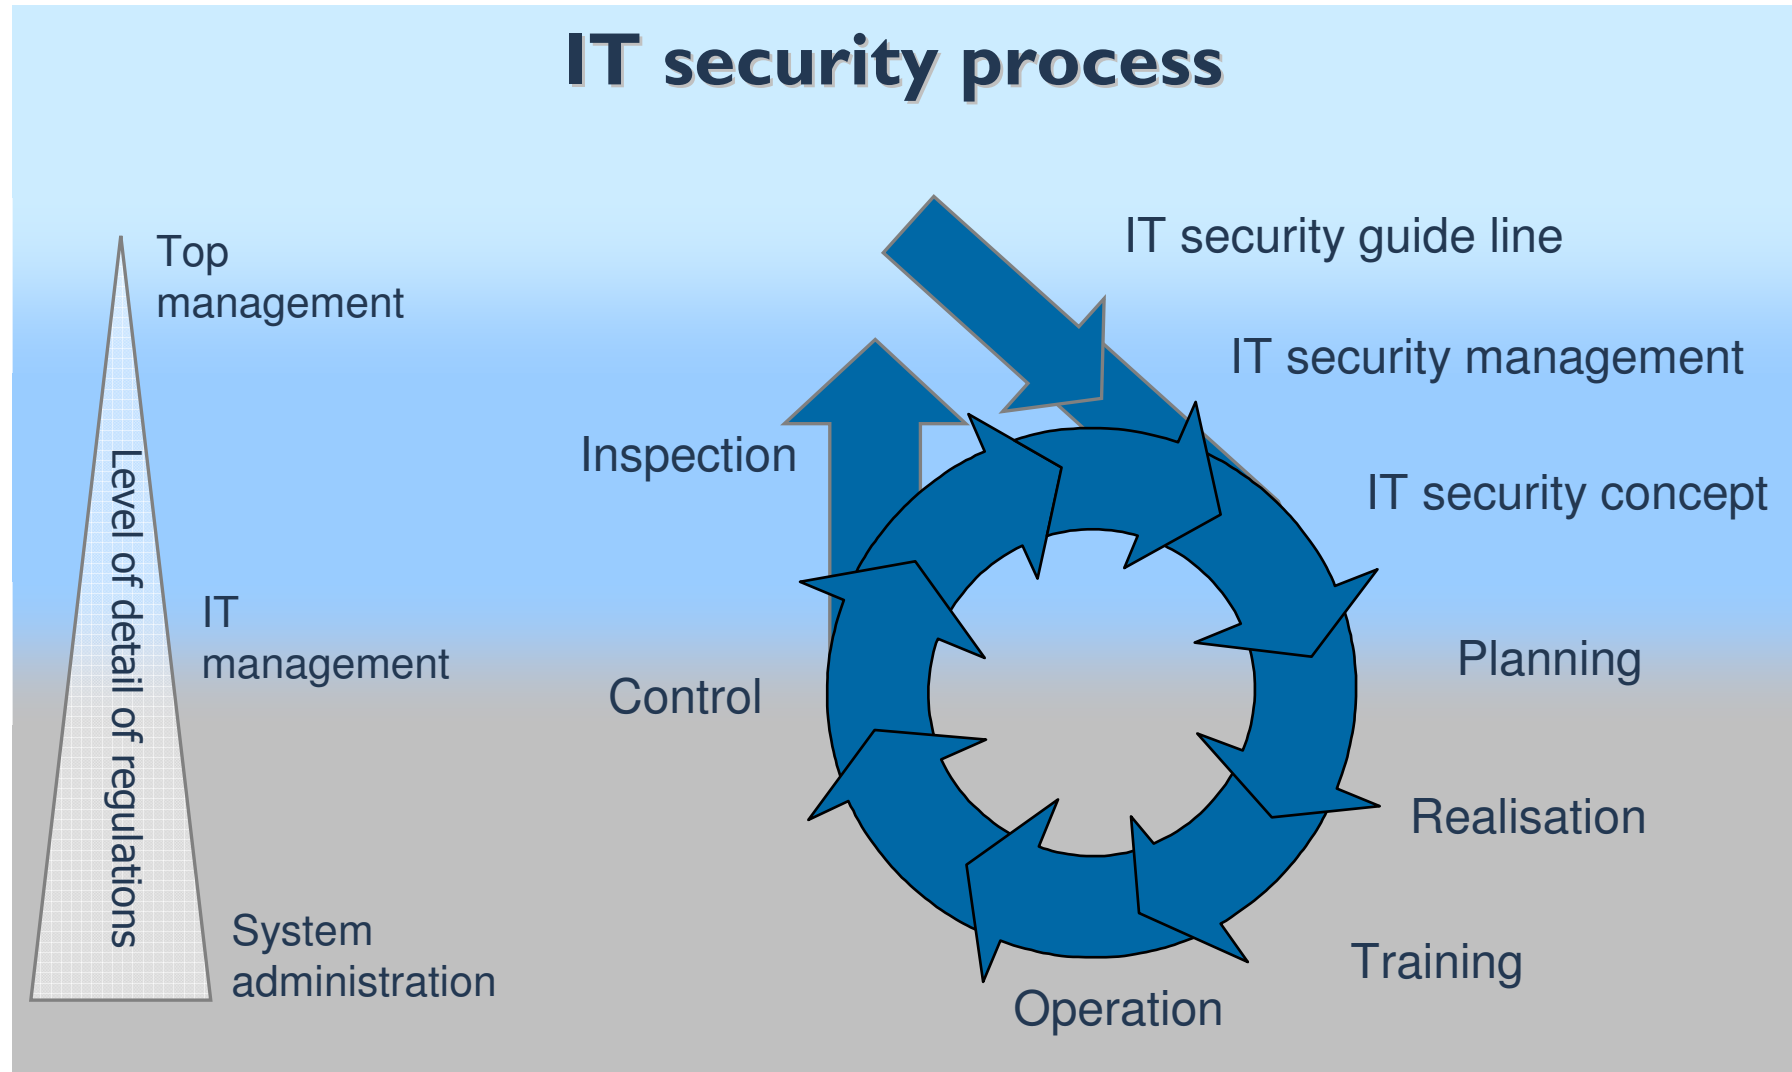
IT security process

Top management

IT management

System administration

Level of detail of regulations

IT security guide line

IT security management

IT security concept

Planning

Realisation

Training

Operation

Control

Inspection